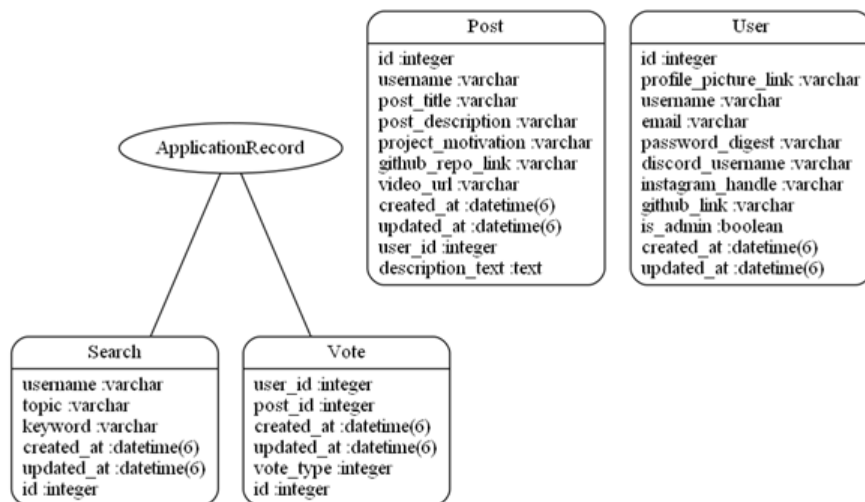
ApplicationRecord

Post

id :integer
username :varchar
post_title :varchar
post_description :varchar
project_motivation :varchar
github_repo_link :varchar
video_url :varchar
created_at :datetime(6)
updated_at :datetime(6)
user_id :integer
description_text :text

User

id :integer
profile_picture_link :varchar
username :varchar
email :varchar
password_digest :varchar
discord_username :varchar
instagram_handle :varchar
github_link :varchar
is_admin :boolean
created_at :datetime(6)
updated_at :datetime(6)

Search

username :varchar
topic :varchar
keyword :varchar
created_at :datetime(6)
updated_at :datetime(6)
id :integer

Vote

user_id :integer
post_id :integer
created_at :datetime(6)
updated_at :datetime(6)
vote_type :integer
id :integer